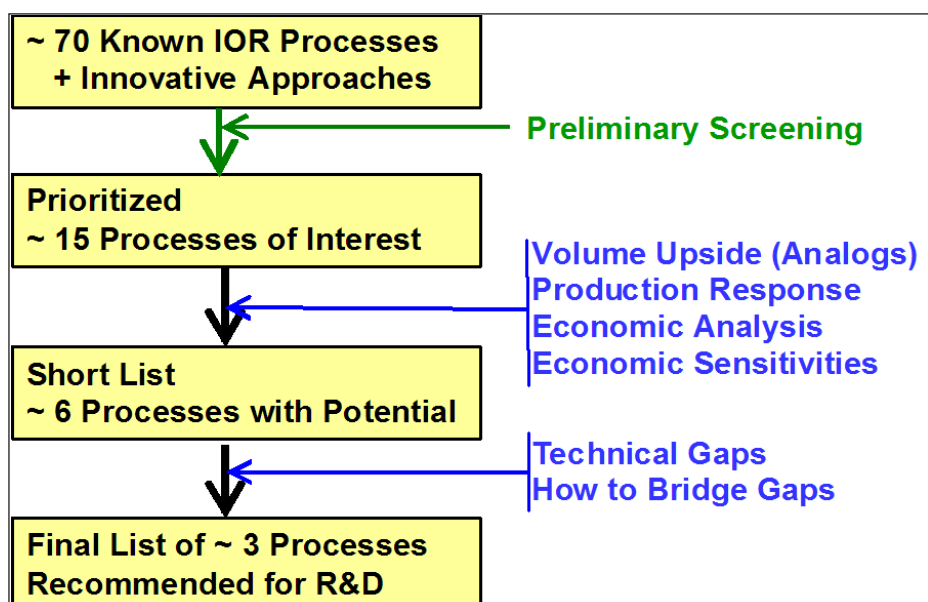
~ 70 Known IOR Processes
+ Innovative Approaches

Preliminary Screening

Prioritized
~ 15 Processes of Interest

Volume Upside (Analogs)
Production Response
Economic Analysis
Economic Sensitivities

Short List
~ 6 Processes with Potential

Technical Gaps
How to Bridge Gaps

Final List of ~ 3 Processes
Recommended for R&D